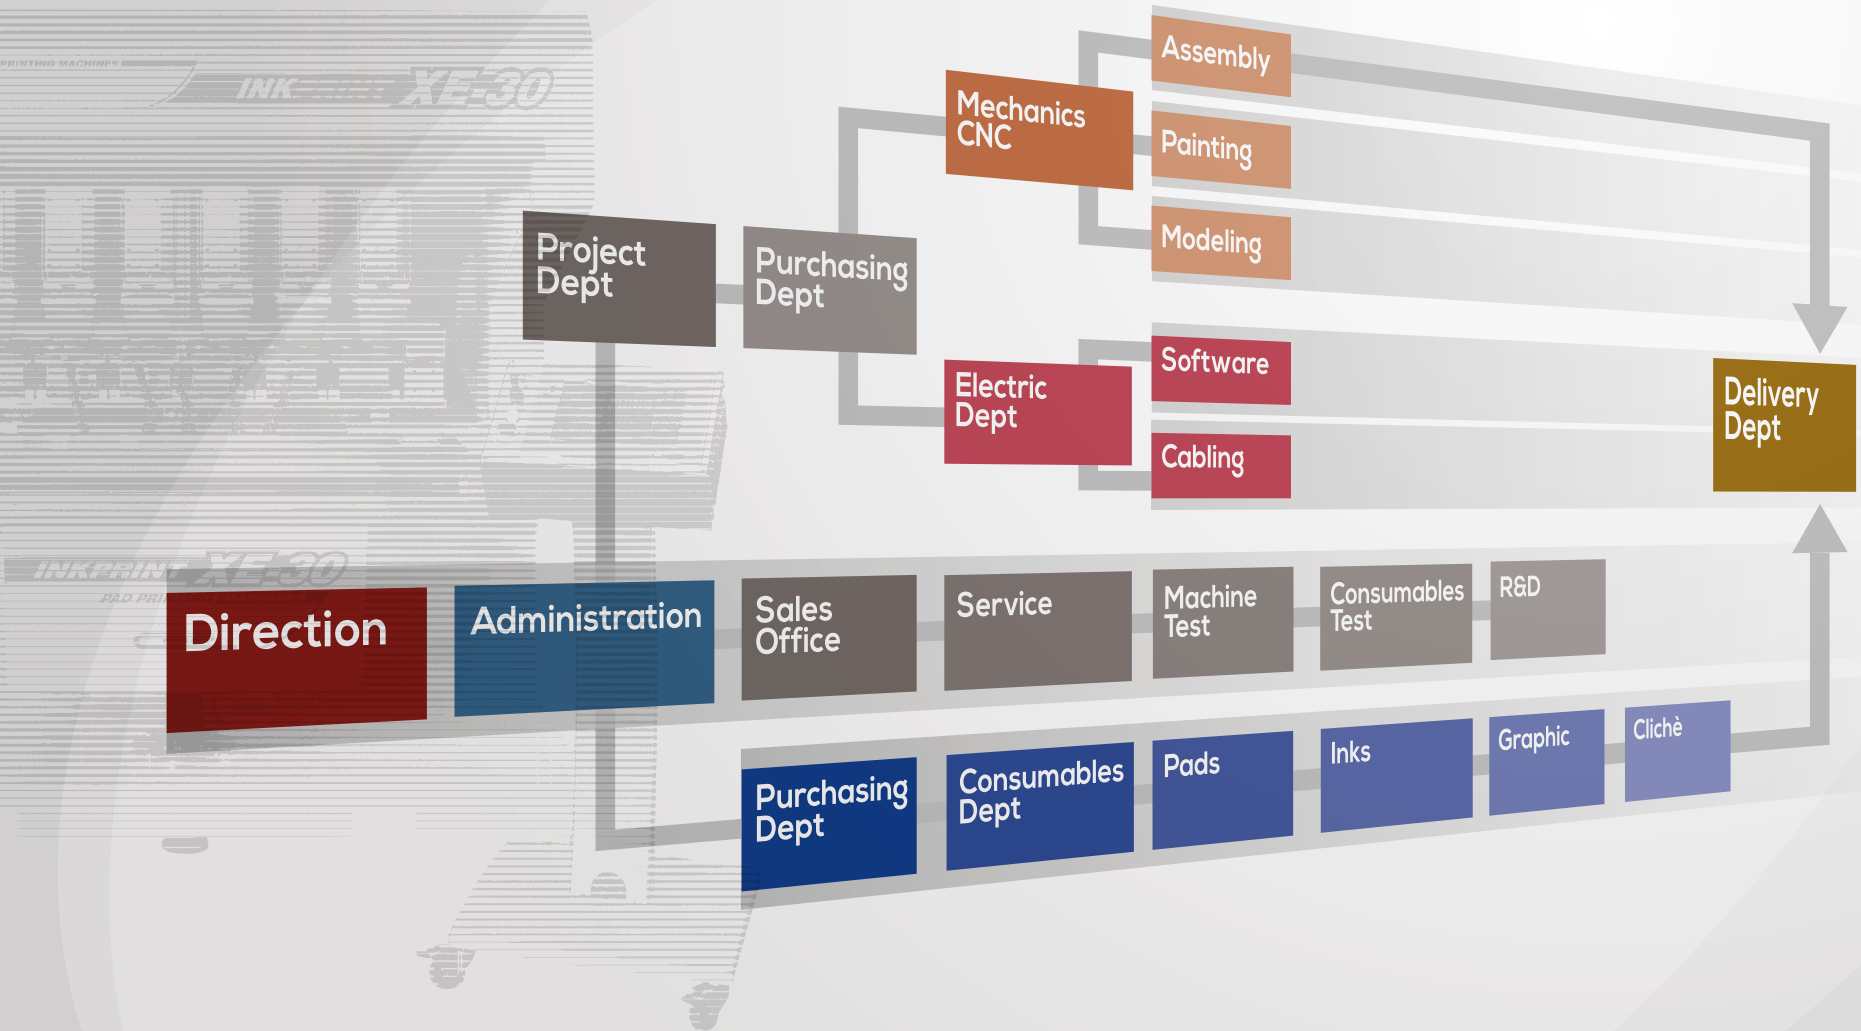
PRINTING MACHINES INK XE-30

Assembly

Mechanics CNC

Painting

Modeling

Project Dept

Purchasing Dept

Software

Electric Dept

Cabling

Delivery Dept

INKPRINT XE-30

PAD PRI

Direction

Administration

Sales Office

Service

Machine Test

Consumables Test

R&D

Purchasing Dept

Consumables Dept

Pads

Inks

Graphic

Clichè